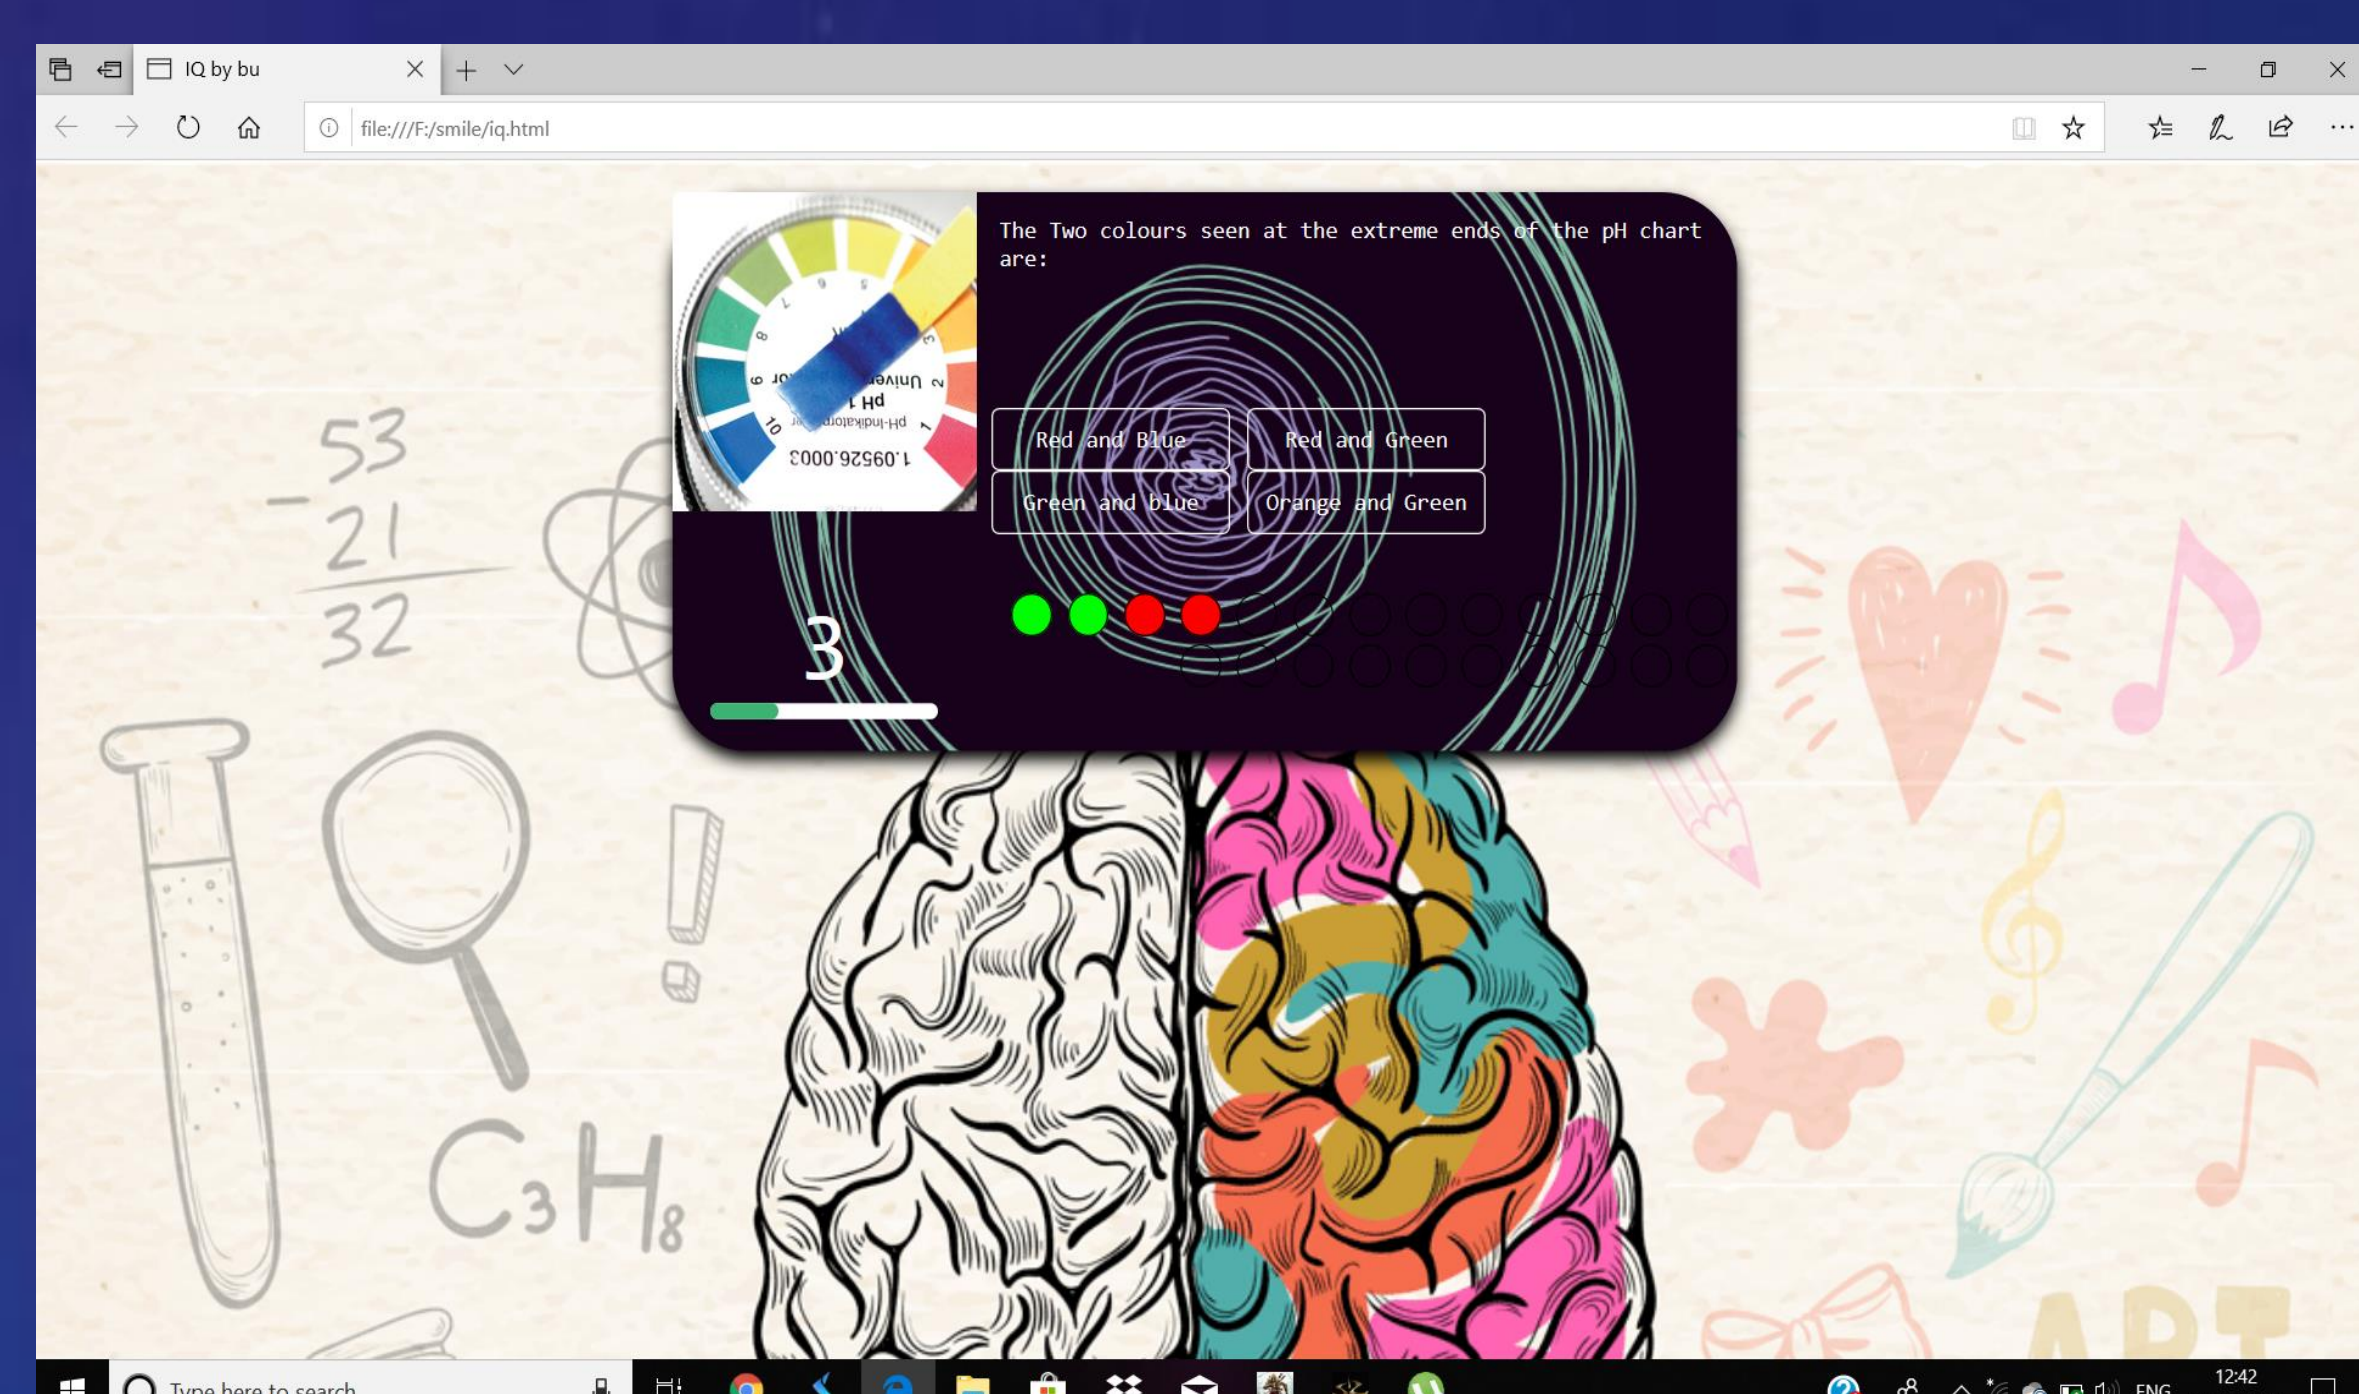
IQ by bu

file:///F:/smile/iq.html

The Two colours seen at the extreme ends of the pH chart are:

Red and Blue
Red and Green
Green and blue
Orange and Green

3

53
− 21
32

$C_3H_8$

pH-Indikatorpapier
pH 1
Universal
1.09526.0003

Type here to search

ENG
12:42